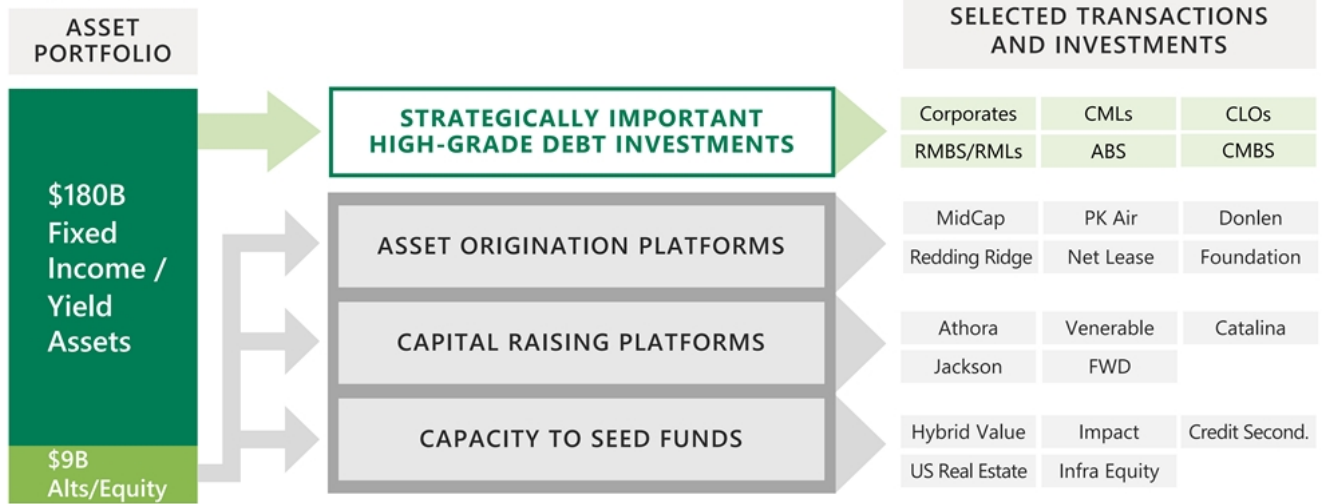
ASSET PORTFOLIO

SELECTED TRANSACTIONS AND INVESTMENTS

$180B Fixed Income / Yield Assets

$9B Alts/Equity

STRATEGICALLY IMPORTANT HIGH-GRADE DEBT INVESTMENTS

| Corporates | CMLs | CLOs |
|---|---|---|
| RMBS/RMLs | ABS | CMBS |

ASSET ORIGINATION PLATFORMS

| MidCap | PK Air | Donlen |
|---|---|---|
| Redding Ridge | Net Lease | Foundation |

CAPITAL RAISING PLATFORMS

| Athora | Venerable | Catalina |
|---|---|---|
| Jackson | FWD | |

CAPACITY TO SEED FUNDS

| Hybrid Value | Impact | Credit Second. |
|---|---|---|
| US Real Estate | Infra Equity | |